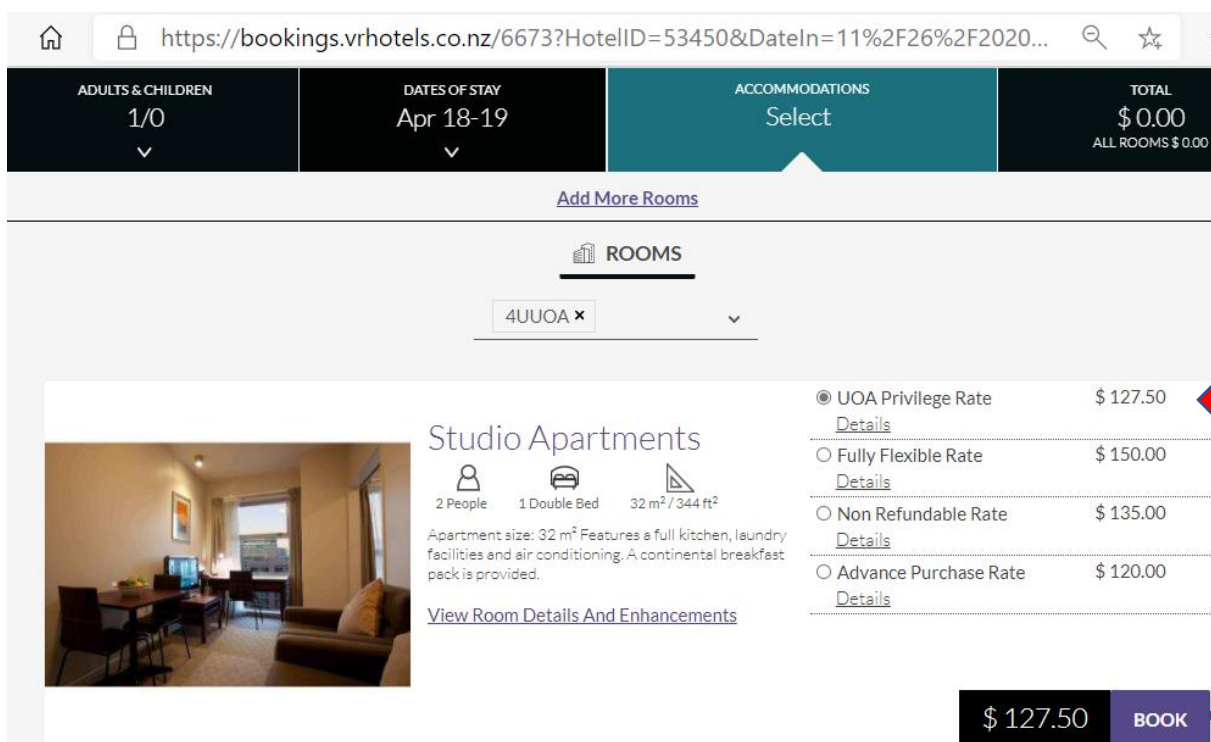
https://bookings.vrhotels.co.nz/6673?HotelID=53450&DateIn=11%2F26%2F2020...

ADULTS & CHILDREN
1/0

DATES OF STAY
Apr 18-19

ACCOMMODATIONS
Select

TOTAL
$ 0.00
ALL ROOMS $ 0.00

Add More Rooms

ROOMS

4UUOA ×

Studio Apartments

2 People
1 Double Bed
32 $m^2$ / 344 $ft^2$

Apartment size: 32 $m^2$ Features a full kitchen, laundry facilities and air conditioning. A continental breakfast pack is provided.

View Room Details And Enhancements

UOA Privilege Rate $ 127.50
Details

Fully Flexible Rate $ 150.00
Details

Non Refundable Rate $ 135.00
Details

Advance Purchase Rate $ 120.00
Details

$ 127.50 BOOK